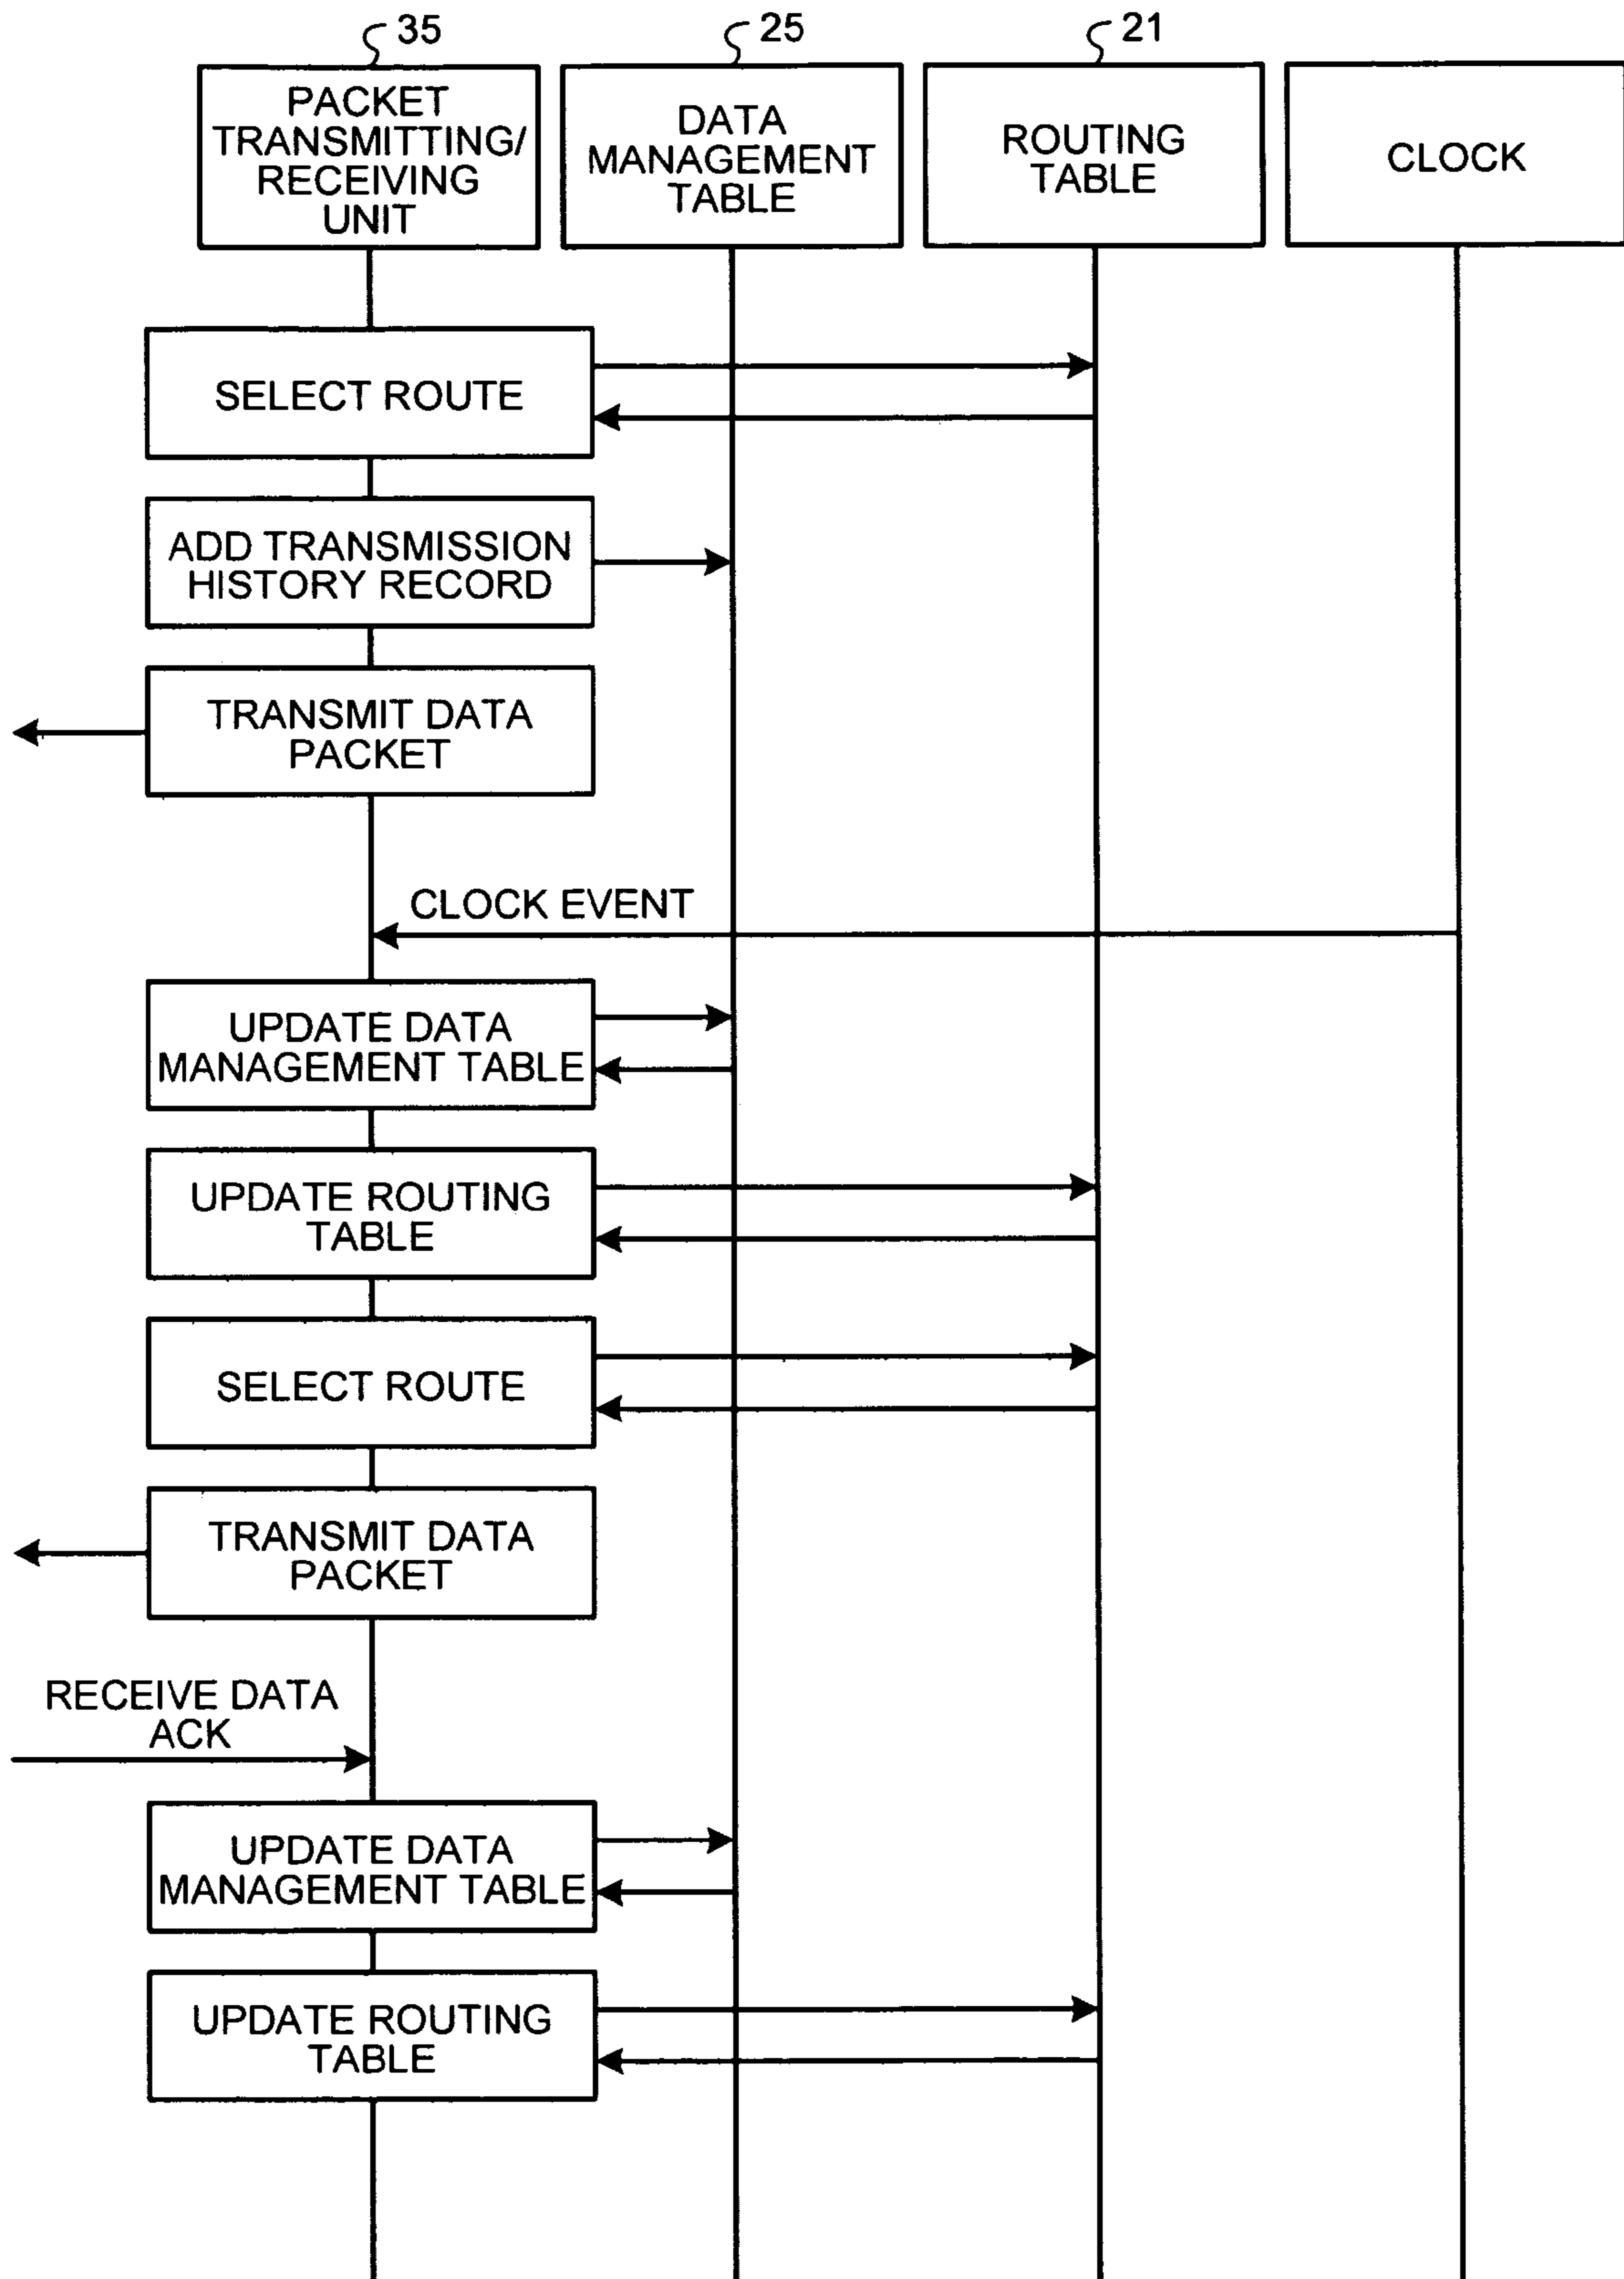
35
PACKET TRANSMITTING/ RECEIVING UNIT

25
DATA MANAGEMENT TABLE

21
ROUTING TABLE

CLOCK

SELECT ROUTE

ADD TRANSMISSION HISTORY RECORD

TRANSMIT DATA PACKET

CLOCK EVENT

UPDATE DATA MANAGEMENT TABLE

UPDATE ROUTING TABLE

SELECT ROUTE

TRANSMIT DATA PACKET

RECEIVE DATA ACK

UPDATE DATA MANAGEMENT TABLE

UPDATE ROUTING TABLE